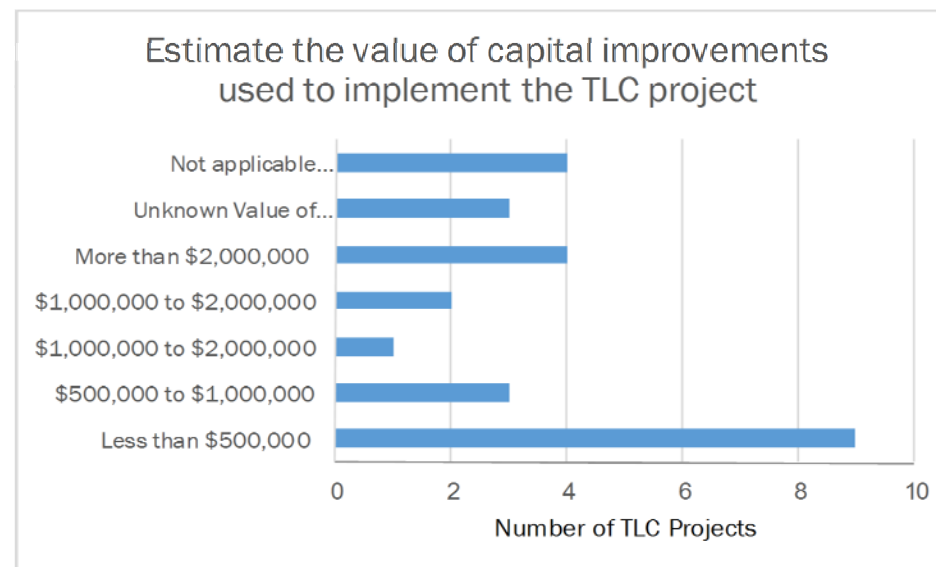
Estimate the value of capital improvements used to implement the TLC project

Not applicable...
Unknown Value of...
More than \$2,000,000
\$1,000,000 to \$2,000,000
\$1,000,000 to \$2,000,000
\$500,000 to \$1,000,000
Less than \$500,000

0
2
4
6
8
10

Number of TLC Projects